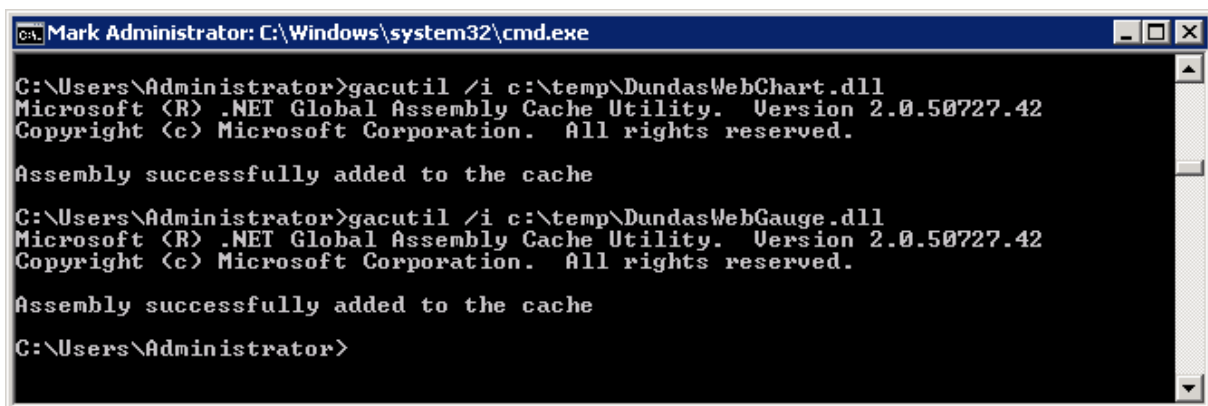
Mark Administrator: C:\Windows\system32\cmd.exe

C:\Users\Administrator>gacutil /i c:\temp\DundasWebChart.dll
Microsoft (R) .NET Global Assembly Cache Utility. Version 2.0.50727.42
Copyright (c) Microsoft Corporation. All rights reserved.

Assembly successfully added to the cache

C:\Users\Administrator>gacutil /i c:\temp\DundasWebGauge.dll
Microsoft (R) .NET Global Assembly Cache Utility. Version 2.0.50727.42
Copyright (c) Microsoft Corporation. All rights reserved.

Assembly successfully added to the cache

C:\Users\Administrator>